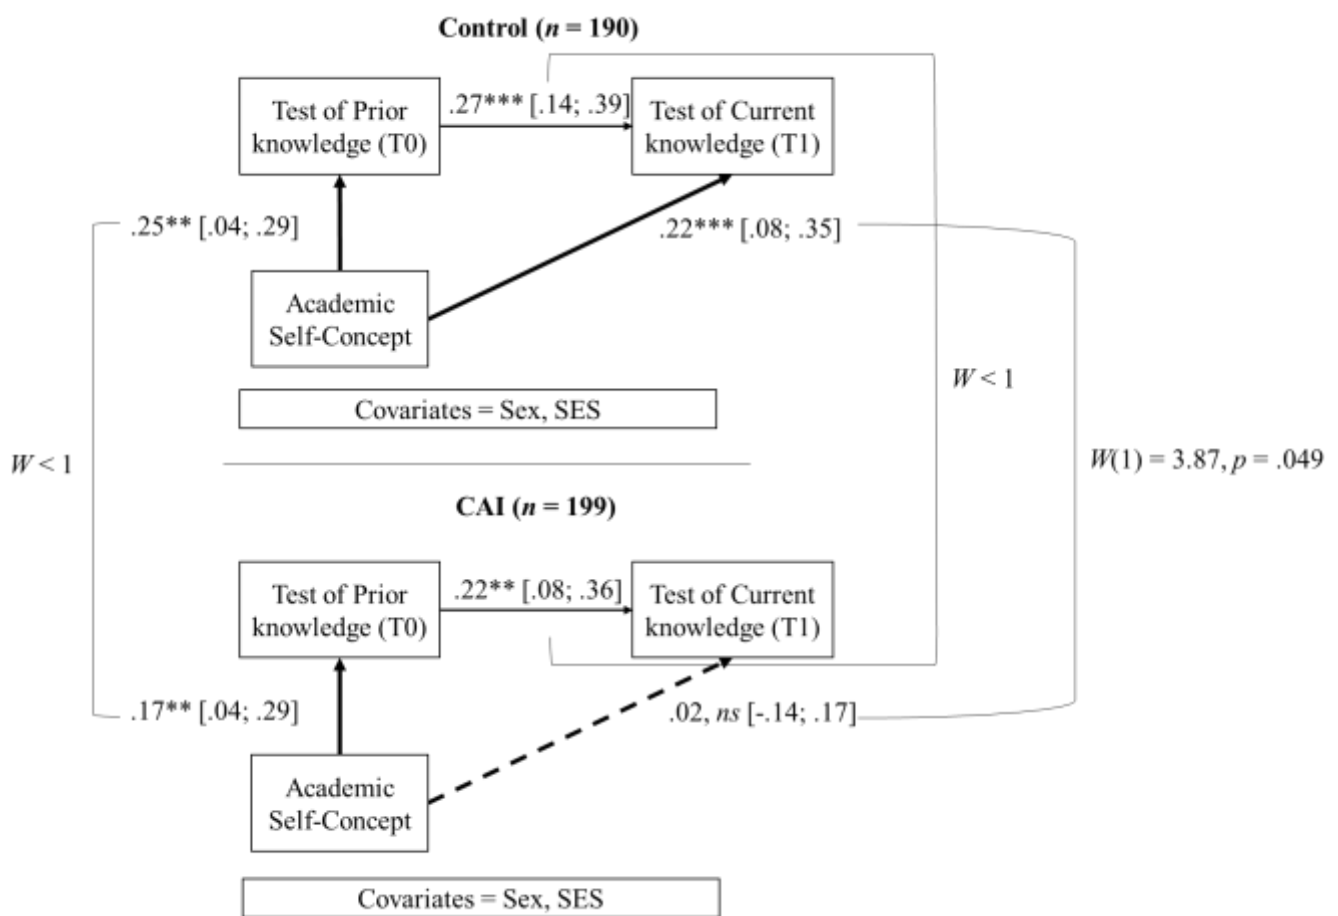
Control ($n$ = 190)

Test of Prior knowledge (T0)

.27*** [.14; .39]

Test of Current knowledge (T1)

.25** [.04; .29]

.22*** [.08; .35]

Academic Self-Concept

Covariates = Sex, SES

$W$ < 1

$W$ < 1

$W$(1) = 3.87, $p$ = .049

CAI ($n$ = 199)

Test of Prior knowledge (T0)

.22** [.08; .36]

Test of Current knowledge (T1)

.17** [.04; .29]

.02, $ns$ [-.14; .17]

Academic Self-Concept

Covariates = Sex, SES